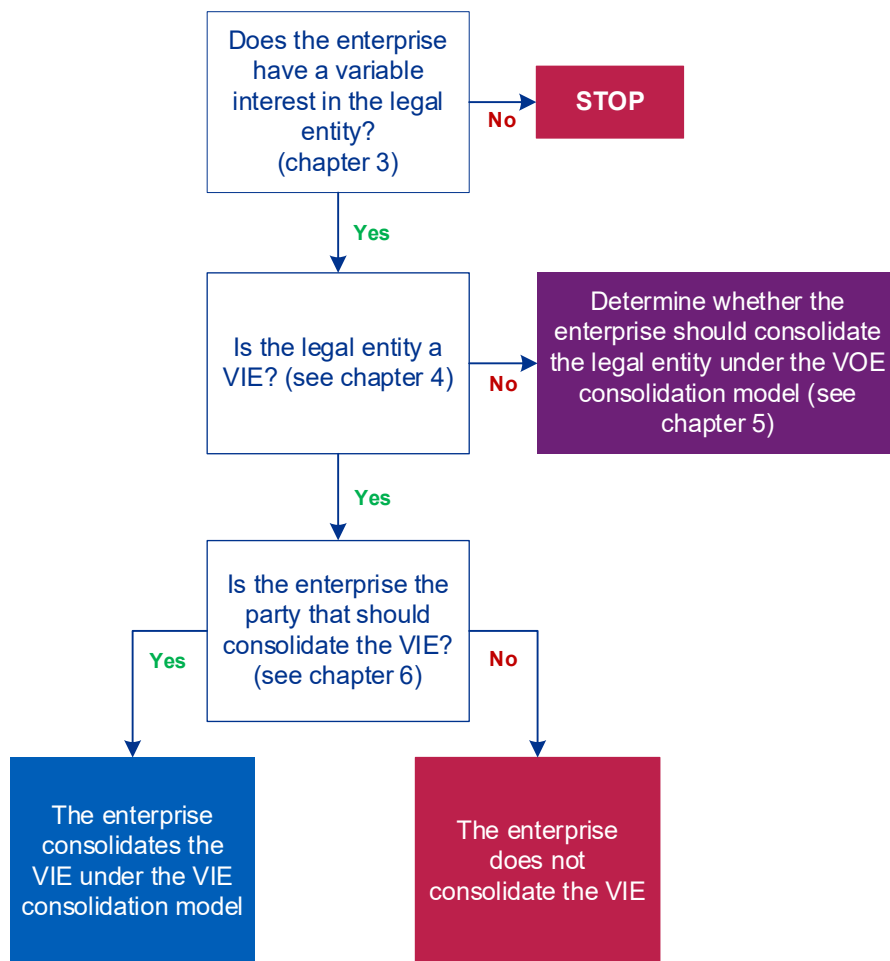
Does the enterprise have a variable interest in the legal entity? (chapter 3)

No

STOP

Yes

Is the legal entity a VIE? (see chapter 4)

No

Determine whether the enterprise should consolidate the legal entity under the VOE consolidation model (see chapter 5)

Yes

Is the enterprise the party that should consolidate the VIE? (see chapter 6)

Yes

No

The enterprise consolidates the VIE under the VIE consolidation model

The enterprise does not consolidate the VIE